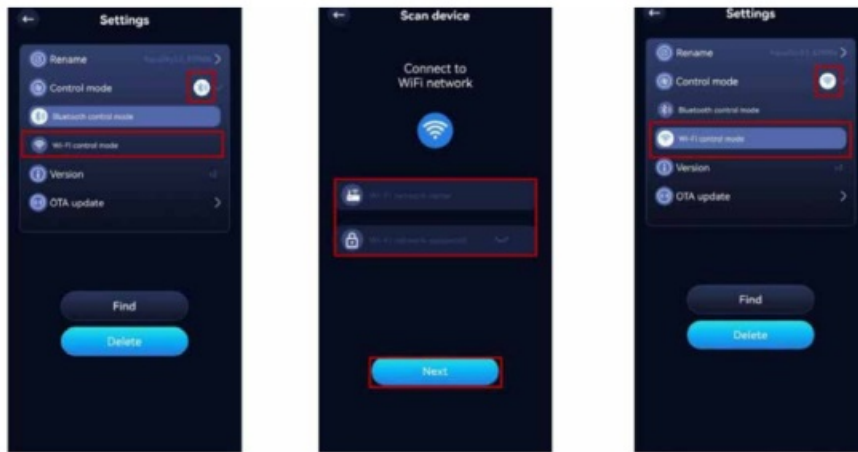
Settings

Rename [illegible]

Control mode

Bluetooth control mode

Wi-Fi control mode

Version

OTA update

Find

Delete

Scan device

Connect to WiFi network

Wi-Fi network name

Wi-Fi network password

Next

Settings

Rename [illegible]

Control mode

Bluetooth control mode

Wi-Fi control mode

Version

OTA update

Find

Delete